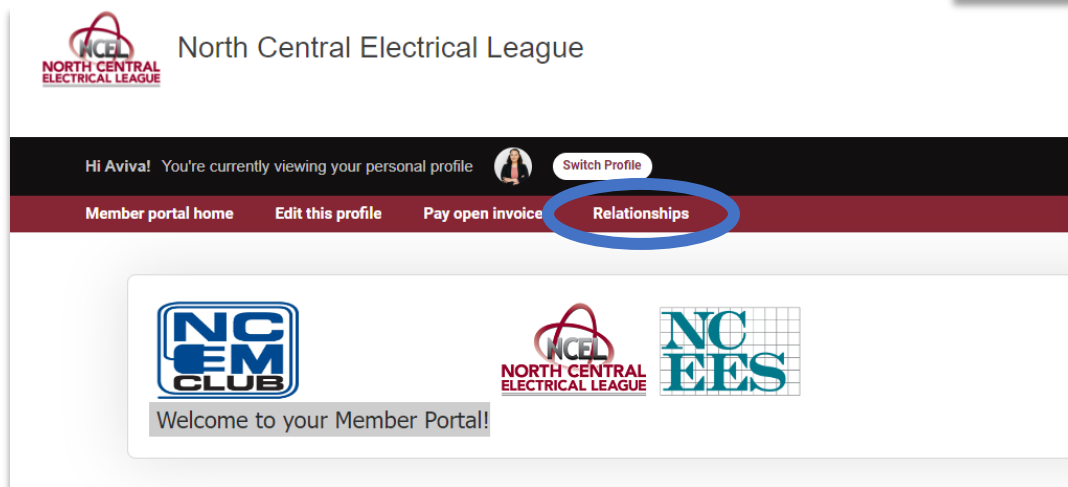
NCEL NORTH CENTRAL ELECTRICAL LEAGUE

North Central Electrical League

Hi Aviva! You're currently viewing your personal profile

Switch Profile

Member portal home

Edit this profile

Pay open invoice

Relationships

NC EM CLUB

NCEL NORTH CENTRAL ELECTRICAL LEAGUE

NC EES

Welcome to your Member Portal!